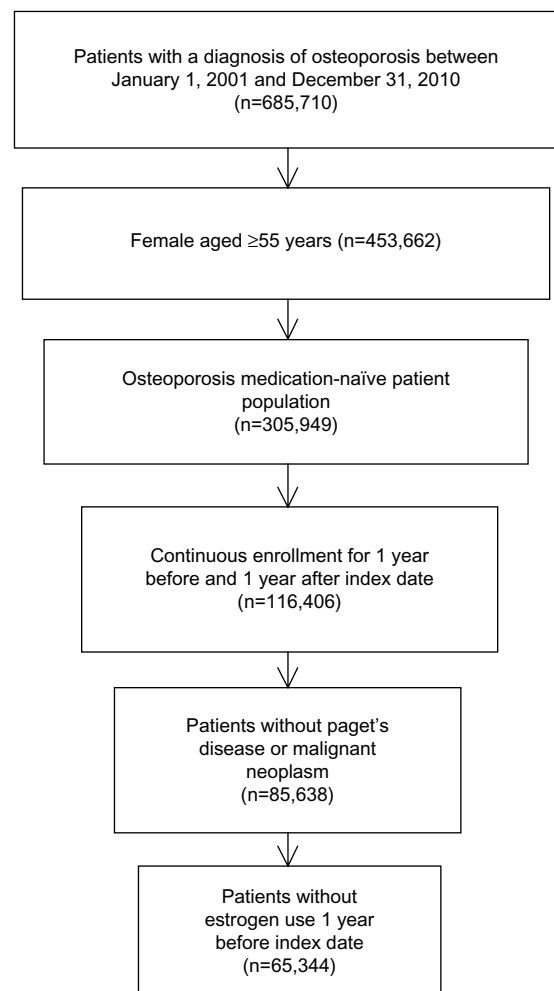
Patients with a diagnosis of osteoporosis between January 1, 2001 and December 31, 2010 (n=685,710)

Female aged $\geq$55 years (n=453,662)

Osteoporosis medication-naïve patient population (n=305,949)

Continuous enrollment for 1 year before and 1 year after index date (n=116,406)

Patients without paget's disease or malignant neoplasm (n=85,638)

Patients without estrogen use 1 year before index date (n=65,344)